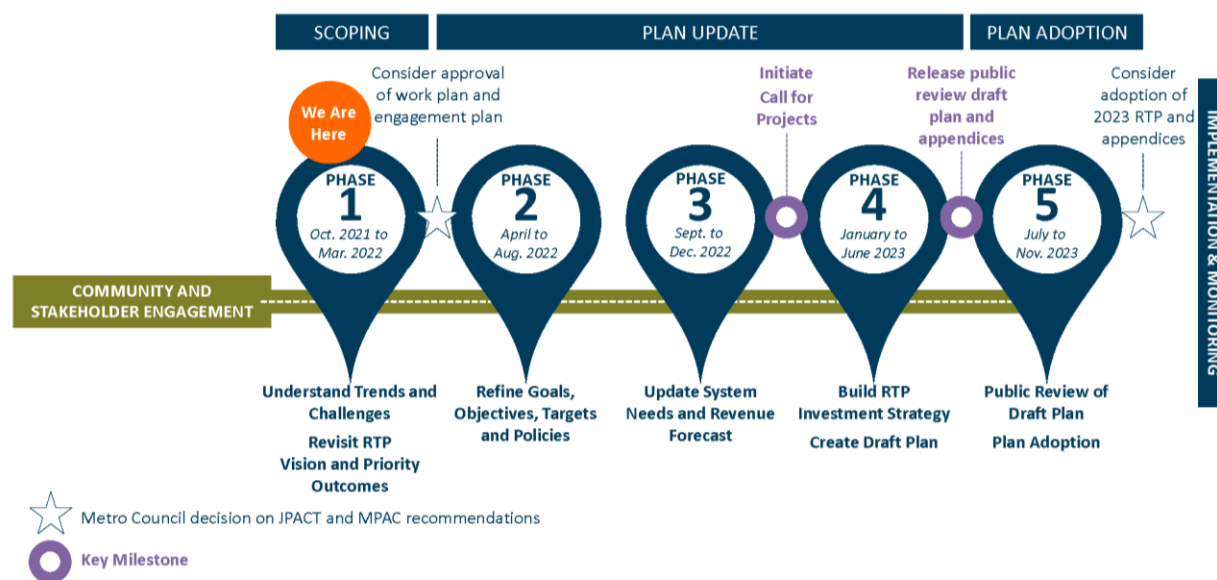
SCOPING

PLAN UPDATE

PLAN ADOPTION

IMPLEMENTATION & MONITORING

We Are Here

Consider approval of work plan and engagement plan

Initiate Call for Projects

Release public review draft plan and appendices

Consider adoption of 2023 RTP and appendices

PHASE 1 Oct. 2021 to Mar. 2022

PHASE 2 April to Aug. 2022

PHASE 3 Sept. to Dec. 2022

PHASE 4 January to June 2023

PHASE 5 July to Nov. 2023

COMMUNITY AND STAKEHOLDER ENGAGEMENT

Understand Trends and Challenges

Revisit RTP Vision and Priority Outcomes

Refine Goals, Objectives, Targets and Policies

Update System Needs and Revenue Forecast

Build RTP Investment Strategy

Create Draft Plan

Public Review of Draft Plan

Plan Adoption

Metro Council decision on JPACT and MPAC recommendations

Key Milestone